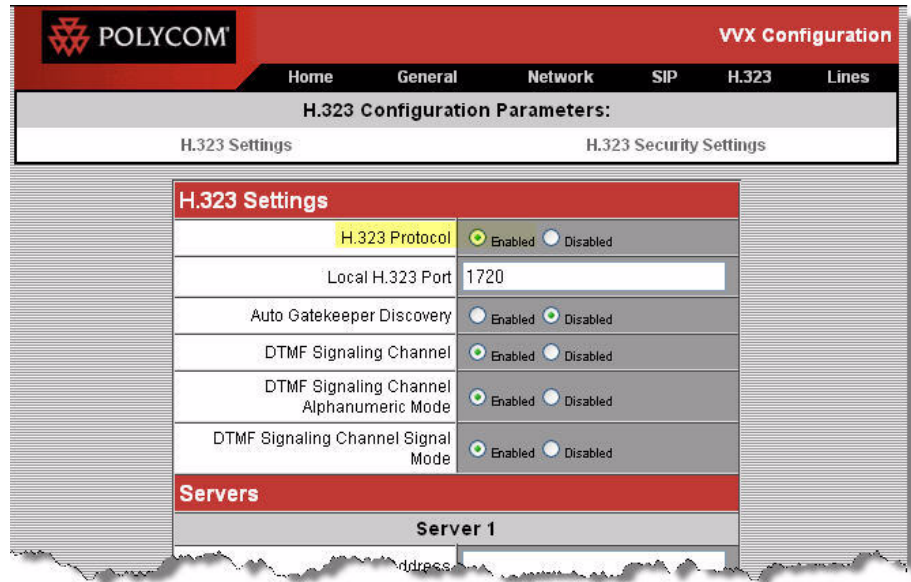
POLYCOM

VVX Configuration

Home General Network SIP H.323 Lines

H.323 Configuration Parameters:

H.323 Settings H.323 Security Settings

H.323 Settings

| | |
|---|---|
| H.323 Protocol | Enabled Disabled |
| Local H.323 Port | 1720 |
| Auto Gatekeeper Discovery | Enabled Disabled |
| DTMF Signaling Channel | Enabled Disabled |
| DTMF Signaling Channel Alphanumeric Mode | Enabled Disabled |
| DTMF Signaling Channel Signal Mode | Enabled Disabled |

Servers

Server 1

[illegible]ddress